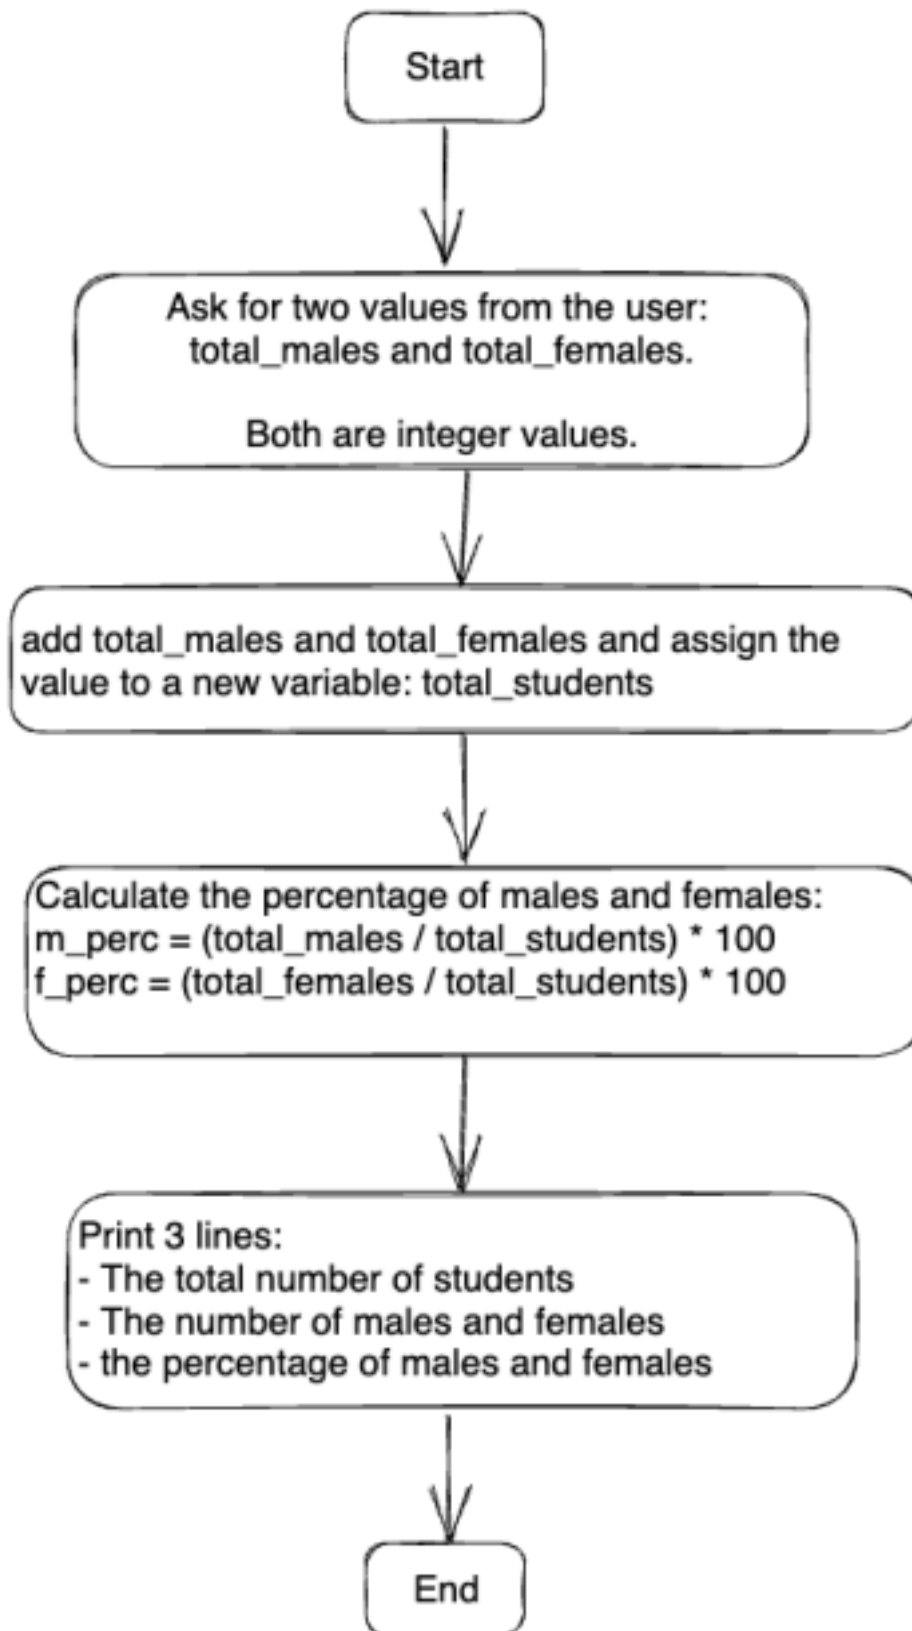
Start

Ask for two values from the user: total_males and total_females.

Both are integer values.

add total_males and total_females and assign the value to a new variable: total_students

Calculate the percentage of males and females:
m_perc = (total_males / total_students) * 100
f_perc = (total_females / total_students) * 100

Print 3 lines:
- The total number of students
- The number of males and females
- the percentage of males and females

End